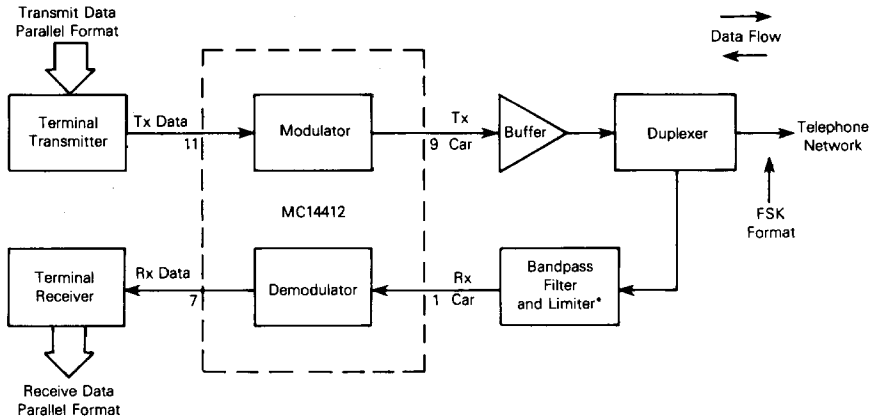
Transmit Data
Parallel Format

Data Flow

Terminal Transmitter

Tx Data

11

Modulator

Tx

9 Car

Buffer

Duplexer

Telephone Network

FSK Format

MC14412

Terminal Receiver

Rx Data

7

Demodulator

Rx

1 Car

Bandpass Filter and Limiter*

Receive Data
Parallel Format